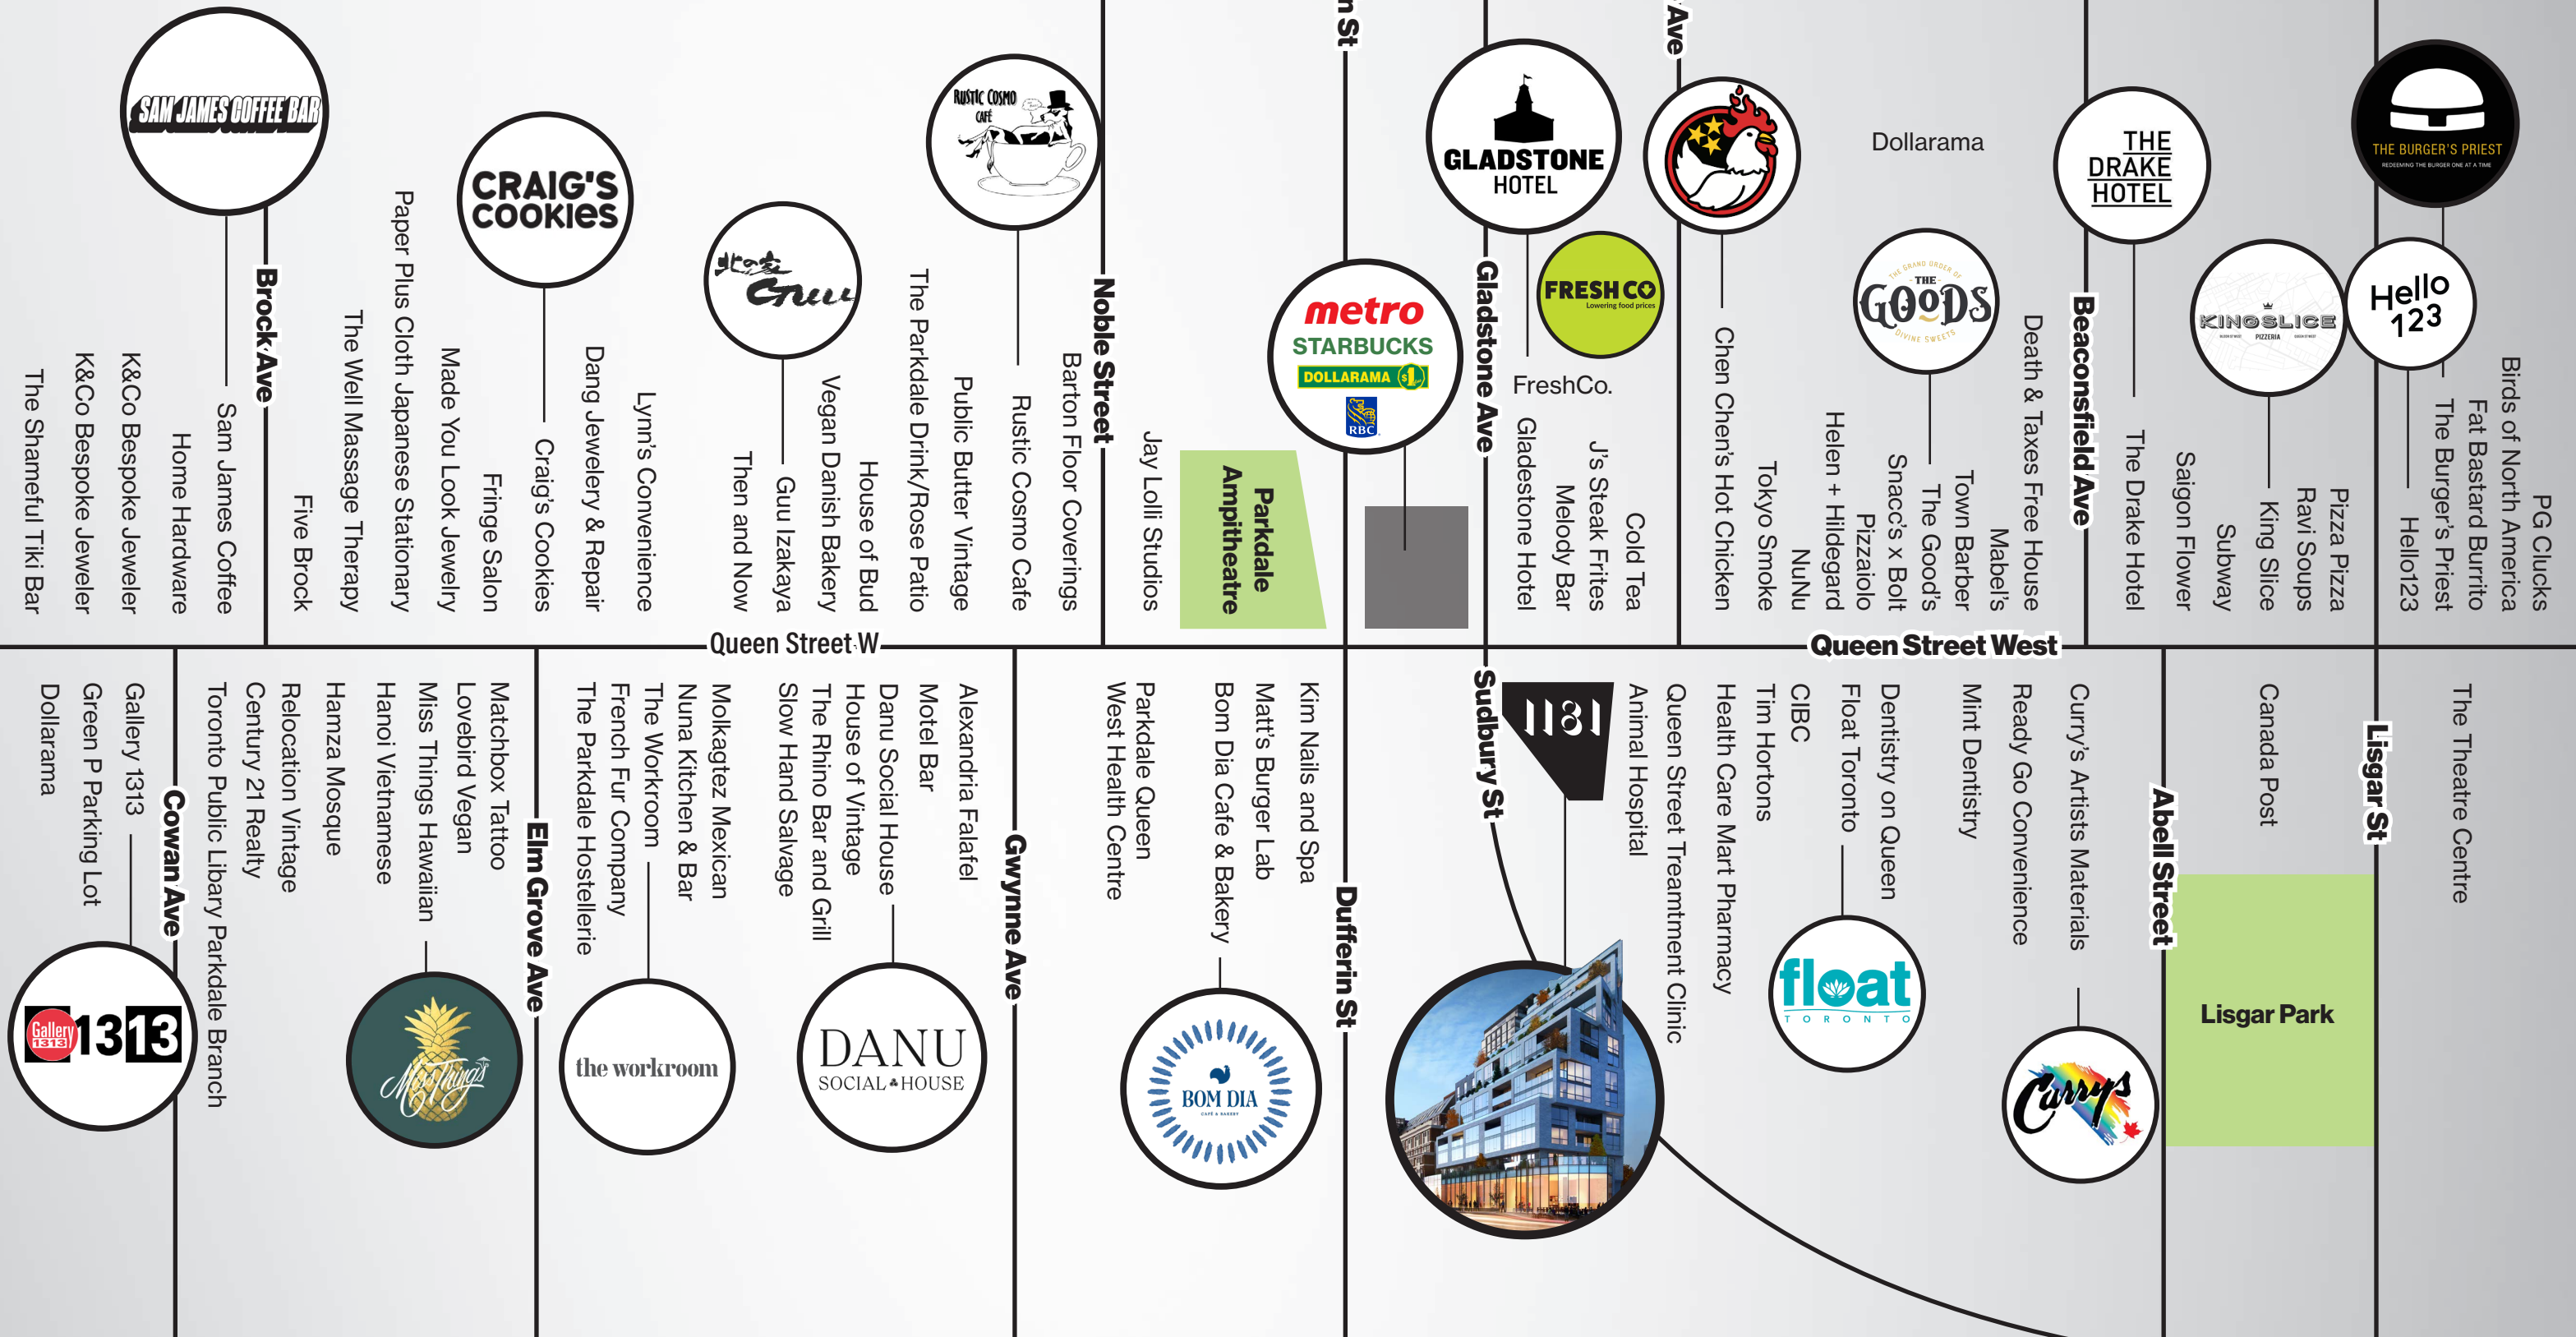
SAM JAMES COFFEE BAR

CRAIG'S COOKIES

RUSTIC COSMO CAFÉ

Guu

GLADSTONE HOTEL

FRESHCO Lowering food prices

metro
STARBUCKS
DOLLARAMA
RBC

Dollarama

THE GOODS

THE DRAKE HOTEL

KINGSLICE PIZZERIA

THE BURGER'S PRIEST

Hello 123

Brock Ave

The Shameful Tiki Bar
K&Co Bespoke Jeweler
K&Co Bespoke Jeweler
Home Hardware
Sam James Coffee
Five Brock
The Well Massage Therapy
Paper Plus Cloth Japanese Stationary
Made You Look Jewelry
Fringe Salon
Craig's Cookies
Dang Jewelery & Repair
Lynn's Convenience
Then and Now
Guu Izakaya
Vegan Danish Bakery
House of Bud
The Parkdale Drink/Rose Patio
Public Butter Vintage
Rustic Cosmo Cafe
Barton Floor Coverings

Noble Street

Jay Lolli Studios

Parkdale Ampitheatre

n St

Gladstone Ave

Gladestone Hotel
Melody Bar
J's Steak Frites
Cold Tea
FreshCo.

Ave

Chen Chen's Hot Chicken
Tokyo Smoke
NuNu
Helen + Hildegard
Pizzaiolo
Snacc's x Bolt
The Good's
Town Barber
Mabel's
Death & Taxes Free House

Beaconsfield Ave

The Drake Hotel
Saigon Flower
Subway
King Slice
Ravi Soups
Pizza Pizza
Hello123
The Burger's Priest
Fat Bastard Burrito
Birds of North America
PG Clucks

Queen Street W

Queen Street West

Dollarama
Green P Parking Lot
Gallery 1313

Cowan Ave

Toronto Public Library Parkdale Branch
Century 21 Realty
Relocation Vintage
Hamza Mosque
Hanoi Vietnamese
Miss Things Hawaiian
Lovebird Vegan
Matchbox Tattoo

Elm Grove Ave

The Parkdale Hostellerie
French Fur Company
The Workroom
Nuna Kitchen & Bar
Molkagtez Mexican
Slow Hand Salvage
The Rhino Bar and Grill
House of Vintage
Danu Social House
Motel Bar
Alexandria Falafel

Gwynne Ave

West Health Centre
Parkdale Queen
Bom Dia Cafe & Bakery
Matt's Burger Lab
Kim Nails and Spa

Dufferin St

Sudbury St

1181

Animal Hospital
Queen Street Treatment Clinic
Health Care Mart Pharmacy
Tim Hortons
CIBC
Float Toronto
Dentistry on Queen
Mint Dentistry
Ready Go Convenience
Curry's Artists Materials

Abell Street

Canada Post

Lisgar St

The Theatre Centre

Lisgar Park

Gallery 1313

Miss Things

the workroom

DANU SOCIAL HOUSE

BOM DIA CAFÉ & BAKERY

float TORONTO

Curry's